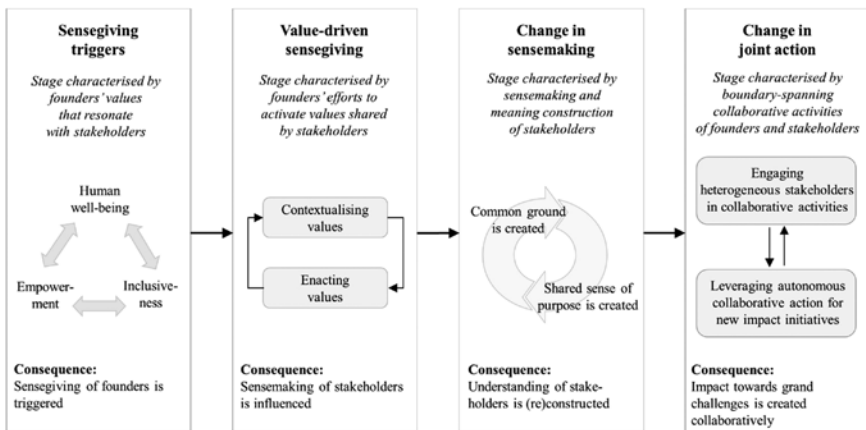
Sensegiving triggers

Stage characterised by founders' values that resonate with stakeholders

Human well-being

Empowerment

Inclusiveness

Consequence:
Sensegiving of founders is triggered

Value-driven sensegiving

Stage characterised by founders' efforts to activate values shared by stakeholders

Contextualising values

Enacting values

Consequence:
Sensemaking of stakeholders is influenced

Change in sensemaking

Stage characterised by sensemaking and meaning construction of stakeholders

Common ground is created

Shared sense of purpose is created

Consequence:
Understanding of stakeholders is (re)constructed

Change in joint action

Stage characterised by boundary-spanning collaborative activities of founders and stakeholders

Engaging heterogeneous stakeholders in collaborative activities

Leveraging autonomous collaborative action for new impact initiatives

Consequence:
Impact towards grand challenges is created collaboratively